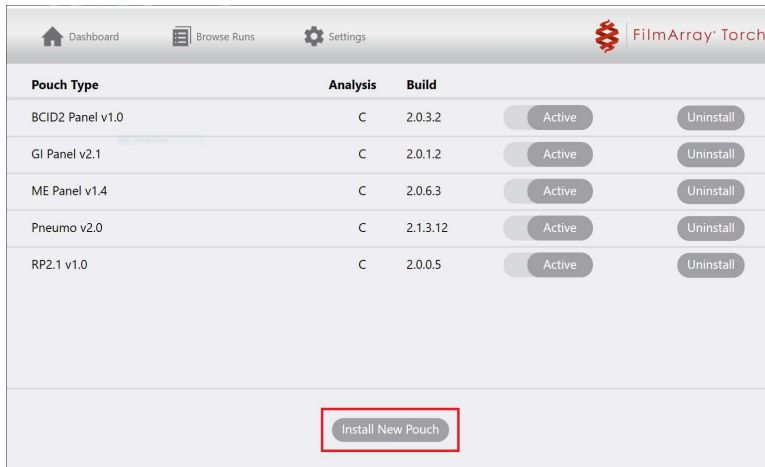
Dashboard Browse Runs Settings FilmArray Torch

| Pouch Type | Analysis | Build | | |
|---|---|---|---|---|
| BCID2 Panel v1.0 | C | 2.0.3.2 | Active | Uninstall |
| GI Panel v2.1 | C | 2.0.1.2 | Active | Uninstall |
| ME Panel v1.4 | C | 2.0.6.3 | Active | Uninstall |
| Pneumo v2.0 | C | 2.1.3.12 | Active | Uninstall |
| RP2.1 v1.0 | C | 2.0.0.5 | Active | Uninstall |

Install New Pouch